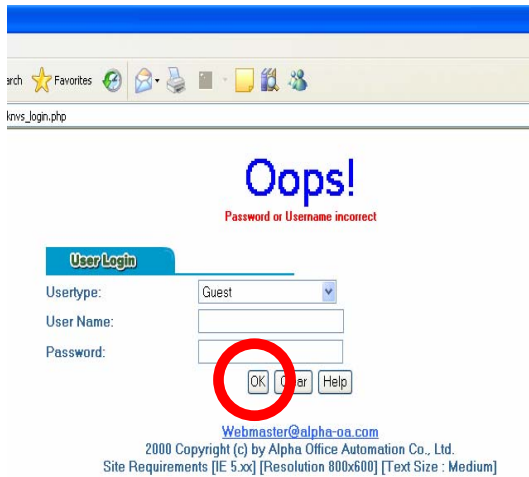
arch Favorites

knvs_login.php

Oops!

Password or Username incorrect

User Login

Usertype: Guest

User Name:

Password:

OK Clear Help

Webmaster@alpha-oa.com

2000 Copyright (c) by Alpha Office Automation Co., Ltd.

Site Requirements [IE 5.xx] [Resolution 800x600] [Text Size : Medium]